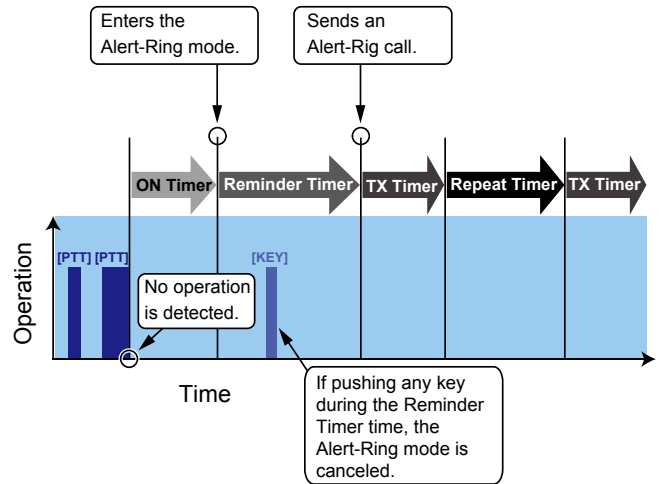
Enters the Alert-Ring mode.

Sends an Alert-Rig call.

ON Timer
Reminder Timer
TX Timer
Repeat Timer
TX Timer

Operation

[PTT] [PTT]

No operation is detected.

[KEY]

Time

If pushing any key during the Reminder Timer time, the Alert-Ring mode is canceled.